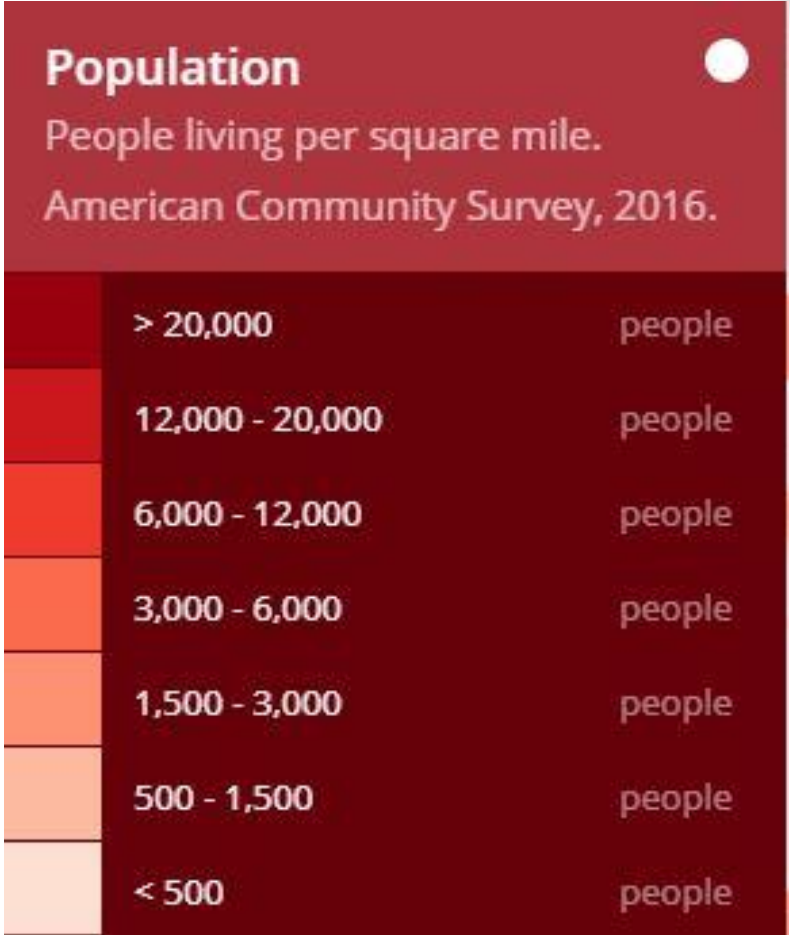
Population

People living per square mile.

American Community Survey, 2016.

> 20,000 people

12,000 - 20,000 people

6,000 - 12,000 people

3,000 - 6,000 people

1,500 - 3,000 people

500 - 1,500 people

< 500 people